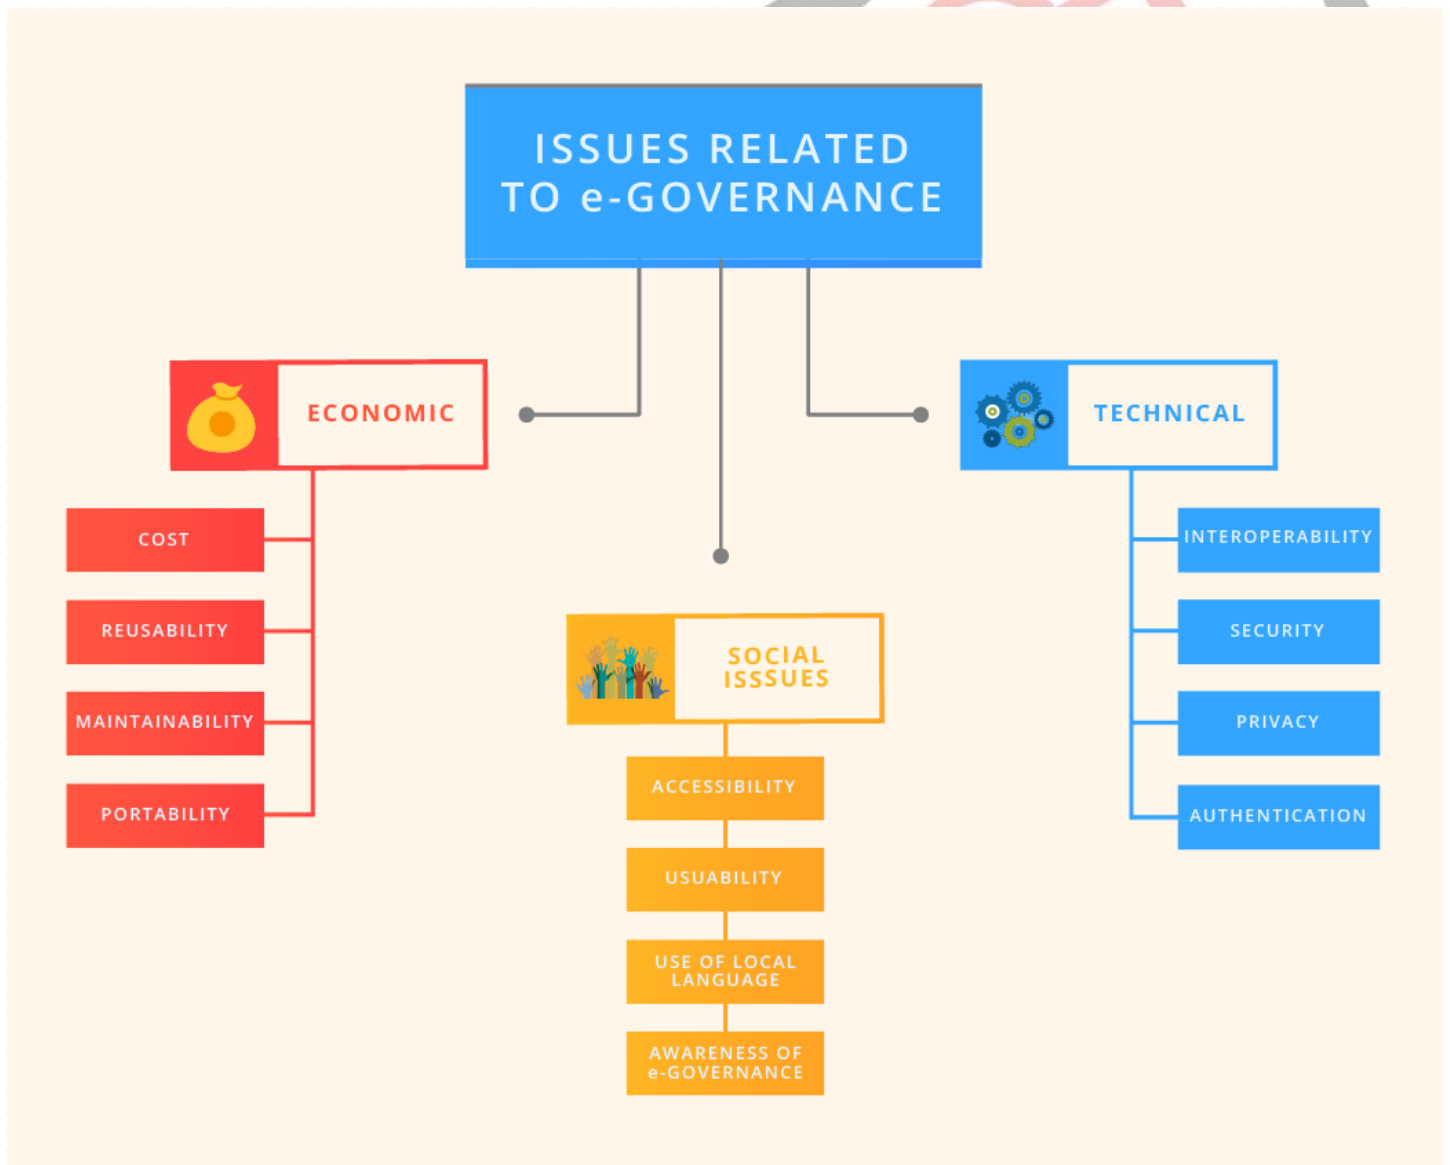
ISSUES RELATED TO e-GOVERNANCE

ECONOMIC

COST

REUSABILITY

MAINTAINABILITY

PORTABILITY

SOCIAL ISSSUES

ACCESSIBILITY

USUABILITY

USE OF LOCAL LANGUAGE

AWARENESS OF e-GOVERNANCE

TECHNICAL

INTEROPERABILITY

SECURITY

PRIVACY

AUTHENTICATION